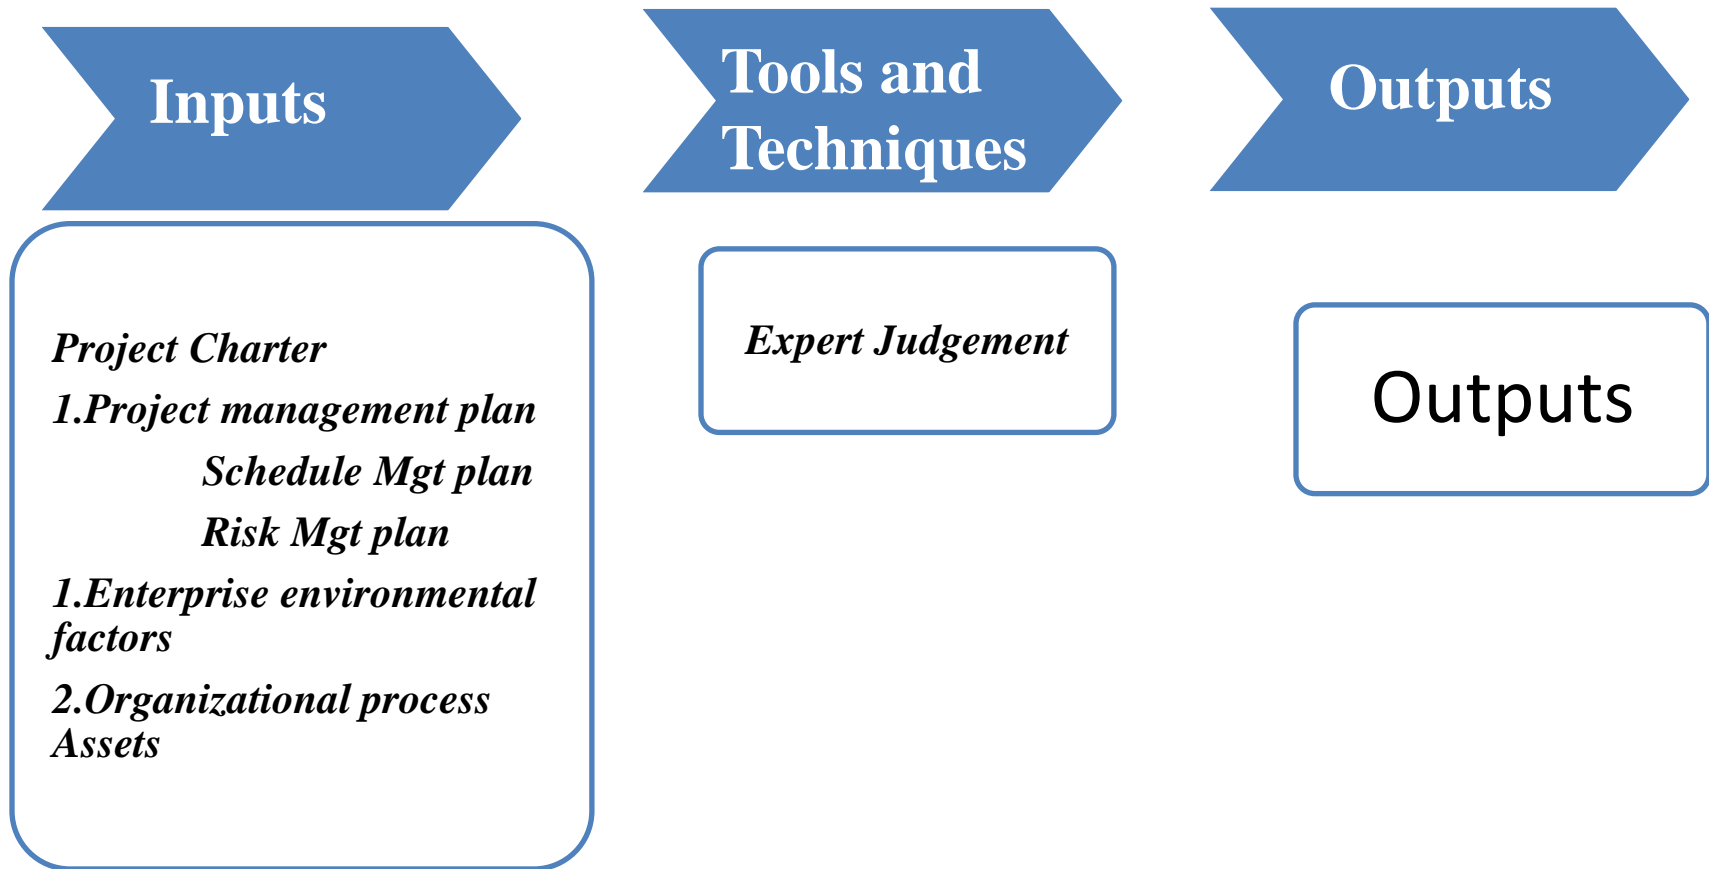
Inputs

Tools and Techniques

Outputs

Project Charter

1.Project management plan

Schedule Mgt plan

Risk Mgt plan

1.Enterprise environmental factors

2.Organizational process Assets

Expert Judgement

Outputs